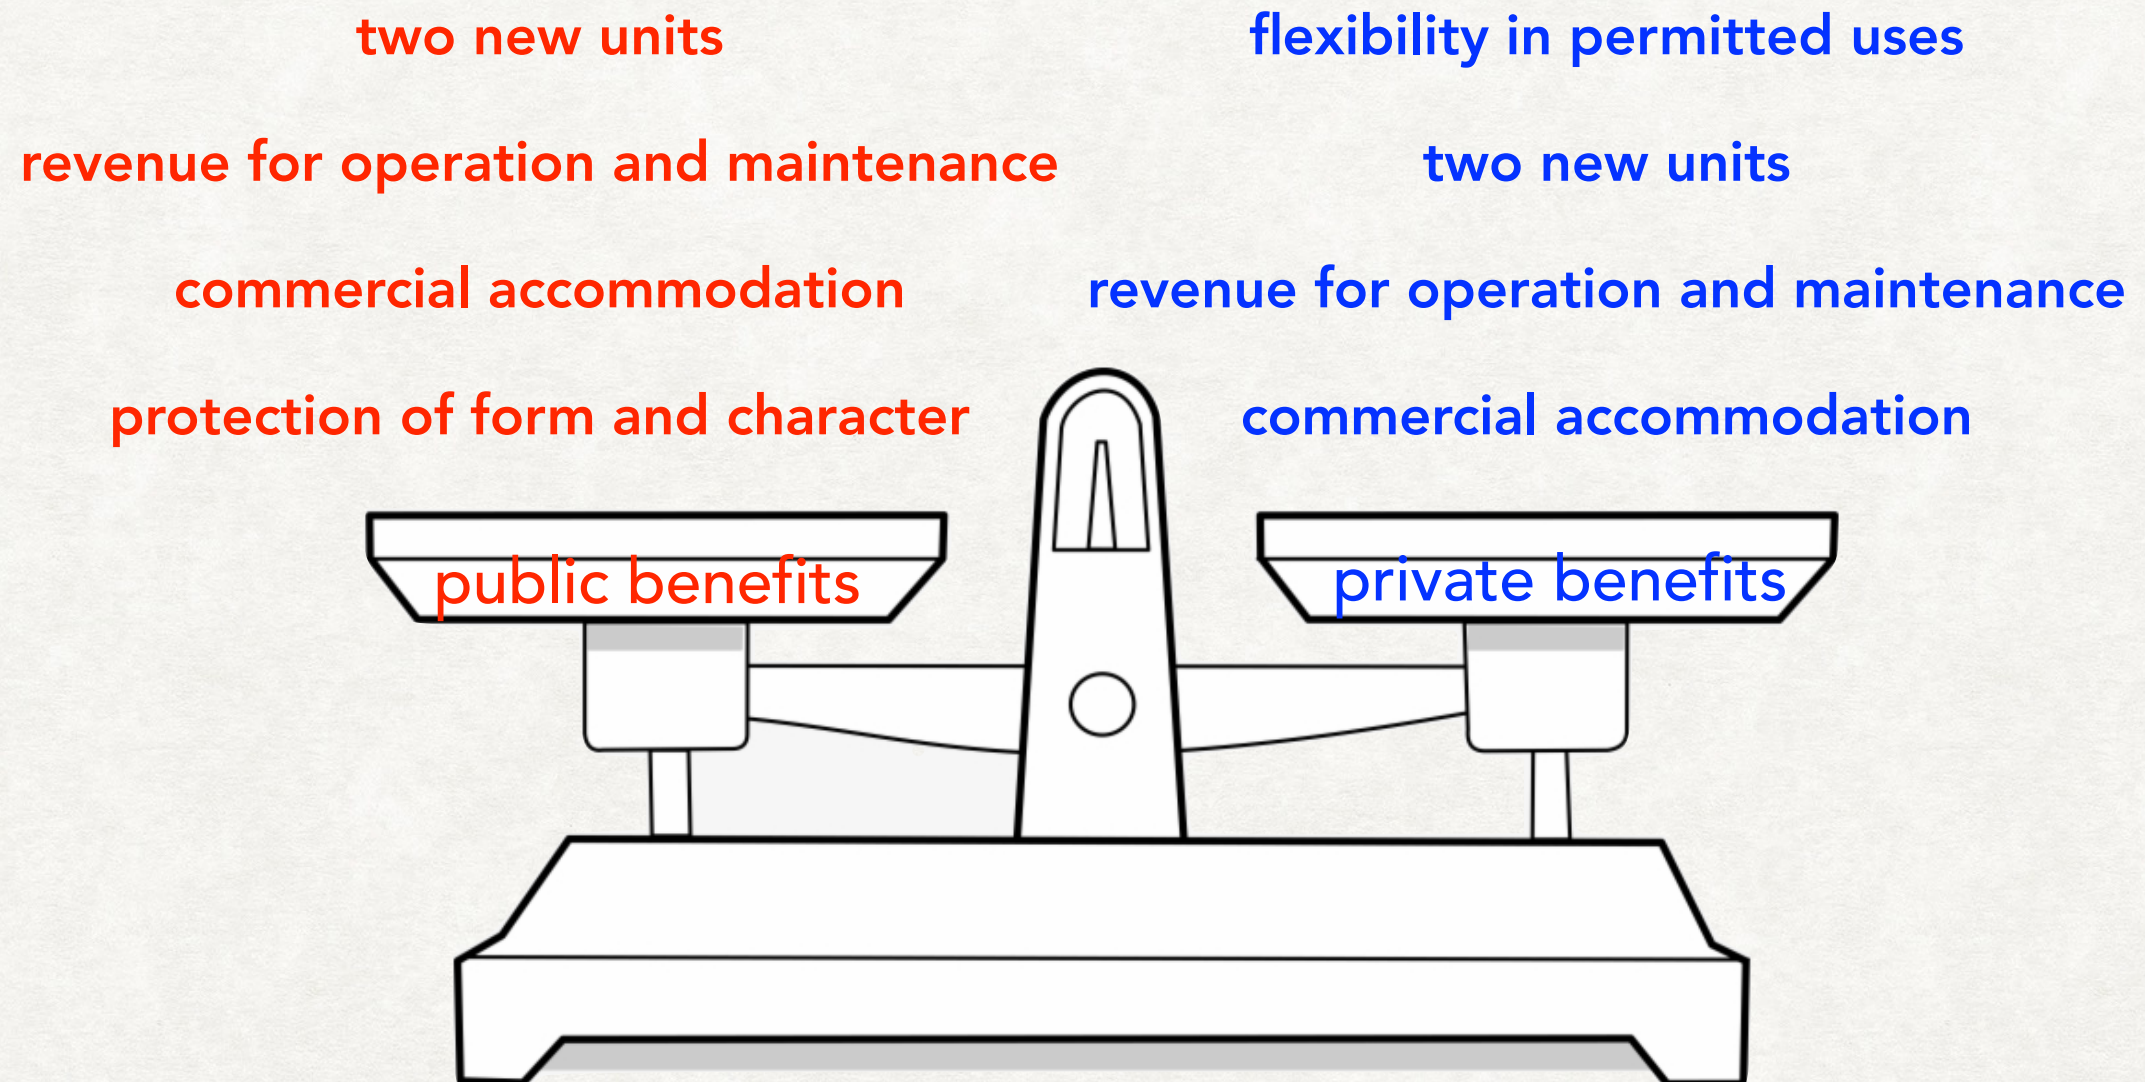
two new units

revenue for operation and maintenance

commercial accommodation

protection of form and character

public benefits

flexibility in permitted uses

two new units

revenue for operation and maintenance

commercial accommodation

private benefits